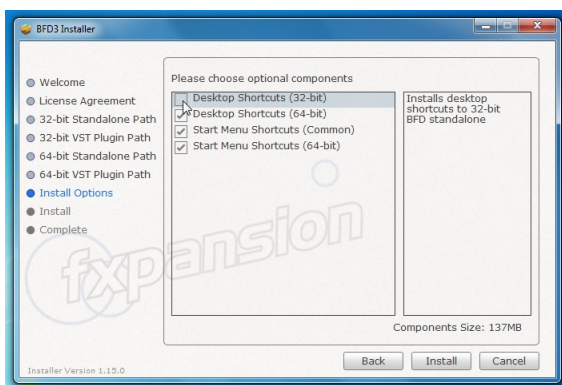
BFD3 Installer

Welcome
License Agreement
32-bit Standalone Path
32-bit VST Plugin Path
64-bit Standalone Path
64-bit VST Plugin Path
Install Options
Install
Complete

Please choose optional components

Desktop Shortcuts (32-bit)
Desktop Shortcuts (64-bit)
Start Menu Shortcuts (Common)
Start Menu Shortcuts (64-bit)

Installs desktop shortcuts to 32-bit BFD standalone

fxpansion

Components Size: 137MB

Installer Version 1.15.0

Back
Install
Cancel